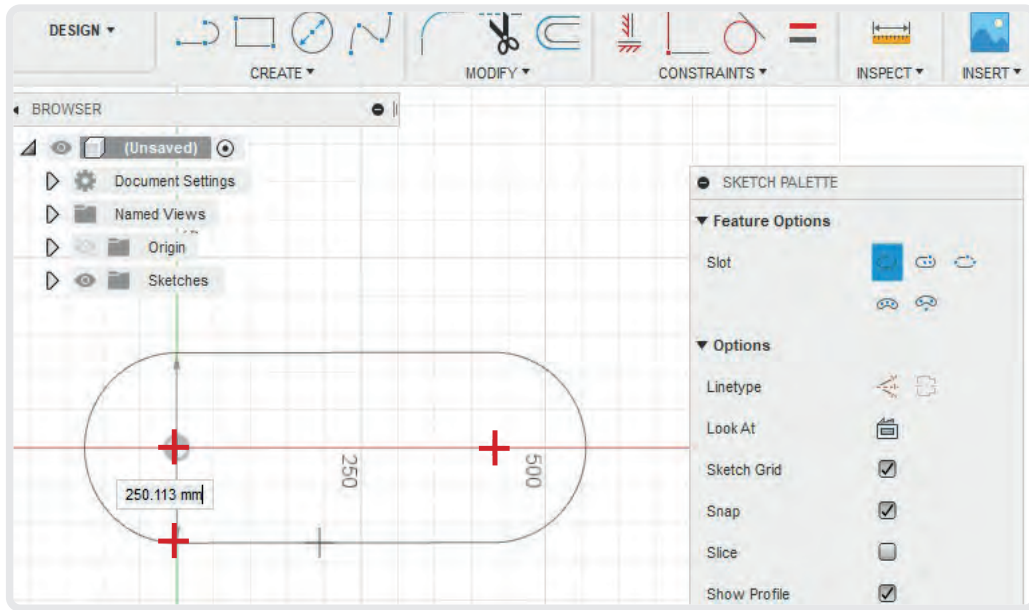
DESIGN ▾

CREATE ▾

MODIFY ▾

CONSTRAINTS ▾

INSPECT ▾

INSERT ▾

◂ BROWSER

(Unsaved)

Document Settings

Named Views

Origin

Sketches

250

500

250.113 mm

SKETCH PALETTE

▼ Feature Options

Slot

▼ Options

Linetype

Look At

Sketch Grid

Snap

Slice

Show Profile